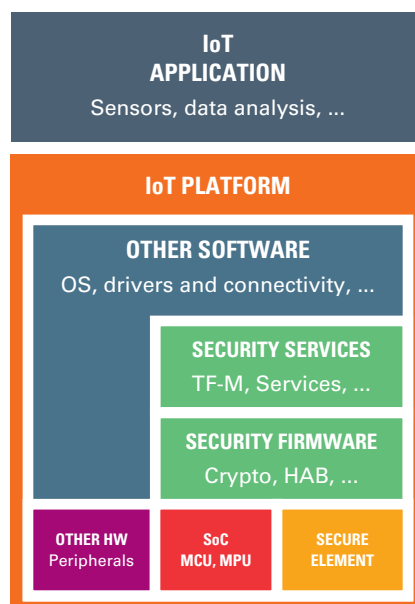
IoT
APPLICATION
Sensors, data analysis, ...

IoT PLATFORM

OTHER SOFTWARE
OS, drivers and connectivity, ...

SECURITY SERVICES
TF-M, Services, ...

SECURITY FIRMWARE
Crypto, HAB, ...

OTHER HW
Peripherals

SoC
MCU, MPU

SECURE
ELEMENT